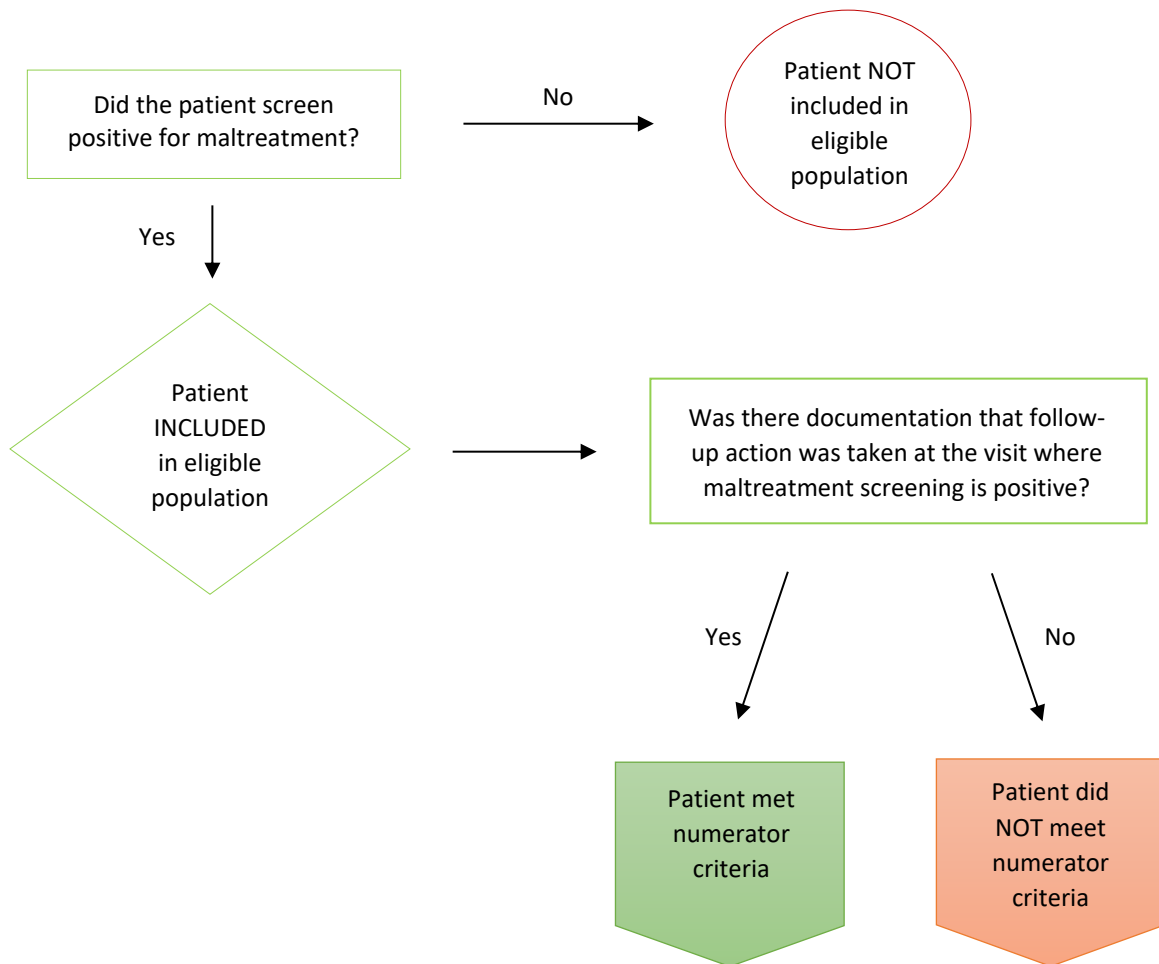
Did the patient screen positive for maltreatment?

No

Patient NOT included in eligible population

Yes

Patient INCLUDED in eligible population

Was there documentation that follow-up action was taken at the visit where maltreatment screening is positive?

Yes

No

Patient met numerator criteria

Patient did NOT meet numerator criteria